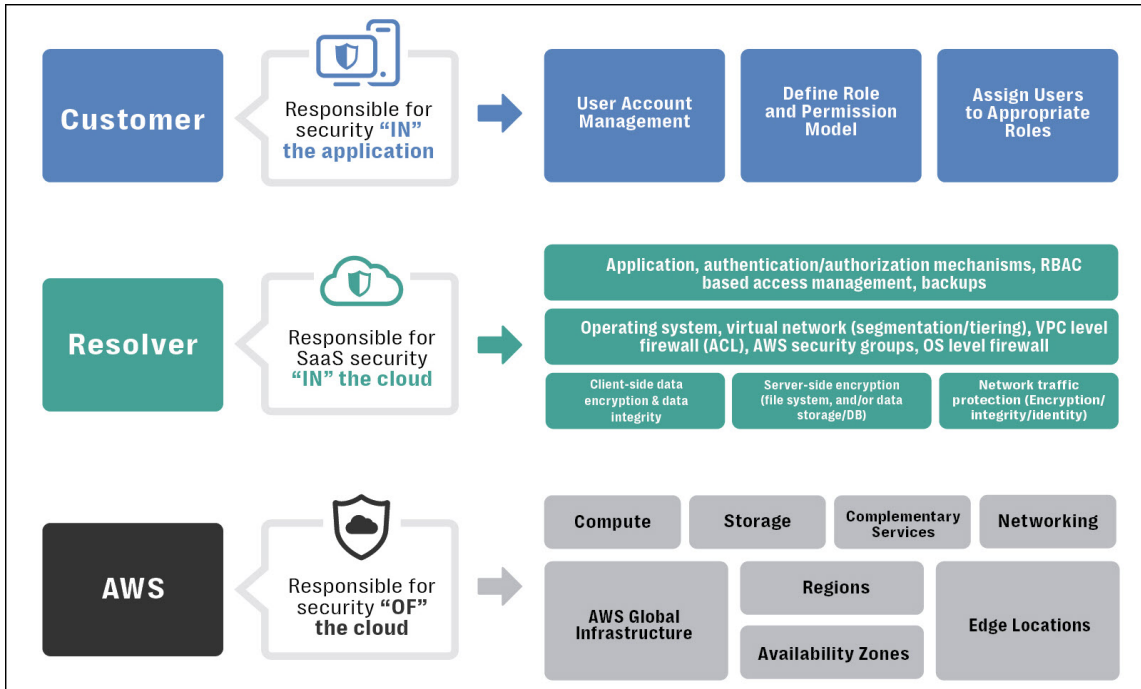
Customer

Responsible for security “IN” the application

User Account Management

Define Role and Permission Model

Assign Users to Appropriate Roles

Resolver

Responsible for SaaS security “IN” the cloud

Application, authentication/authorization mechanisms, RBAC based access management, backups

Operating system, virtual network (segmentation/tiering), VPC level firewall (ACL), AWS security groups, OS level firewall

Client-side data encryption & data integrity

Server-side encryption (file system, and/or data storage/DB)

Network traffic protection (Encryption/ integrity/identity)

AWS

Responsible for security “OF” the cloud

Compute

Storage

Complementary Services

Networking

AWS Global Infrastructure

Regions

Availability Zones

Edge Locations